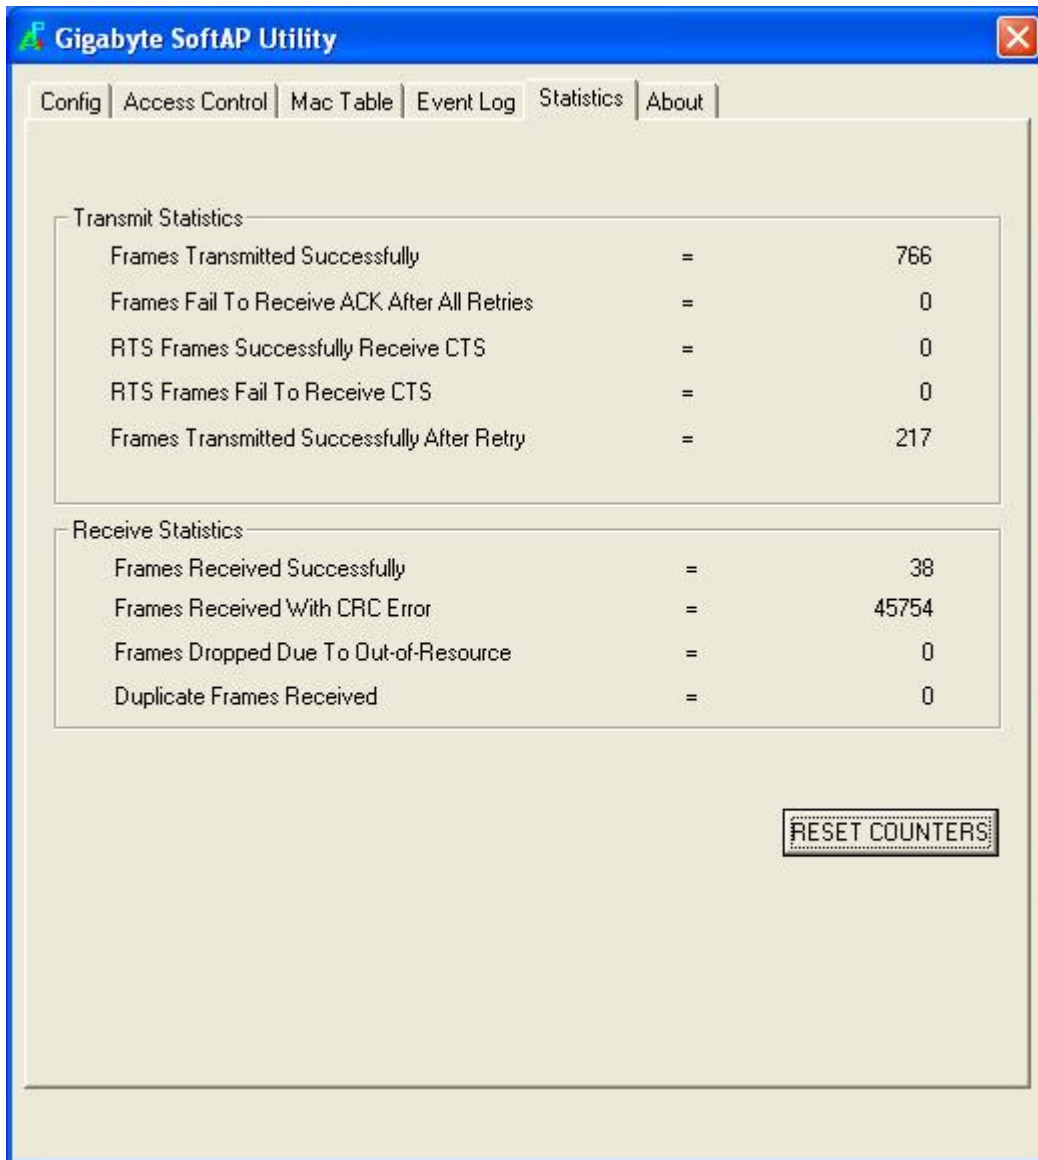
Gigabyte SoftAP Utility

Config | Access Control | Mac Table | Event Log | Statistics | About

Transmit Statistics

| | | |
|---|---|---|
| Frames Transmitted Successfully | = | 766 |
| Frames Fail To Receive ACK After All Retries | = | 0 |
| RTS Frames Successfully Receive CTS | = | 0 |
| RTS Frames Fail To Receive CTS | = | 0 |
| Frames Transmitted Successfully After Retry | = | 217 |

Receive Statistics

| | | |
|---|---|---|
| Frames Received Successfully | = | 38 |
| Frames Received With CRC Error | = | 45754 |
| Frames Dropped Due To Out-of-Resource | = | 0 |
| Duplicate Frames Received | = | 0 |

RESET COUNTERS